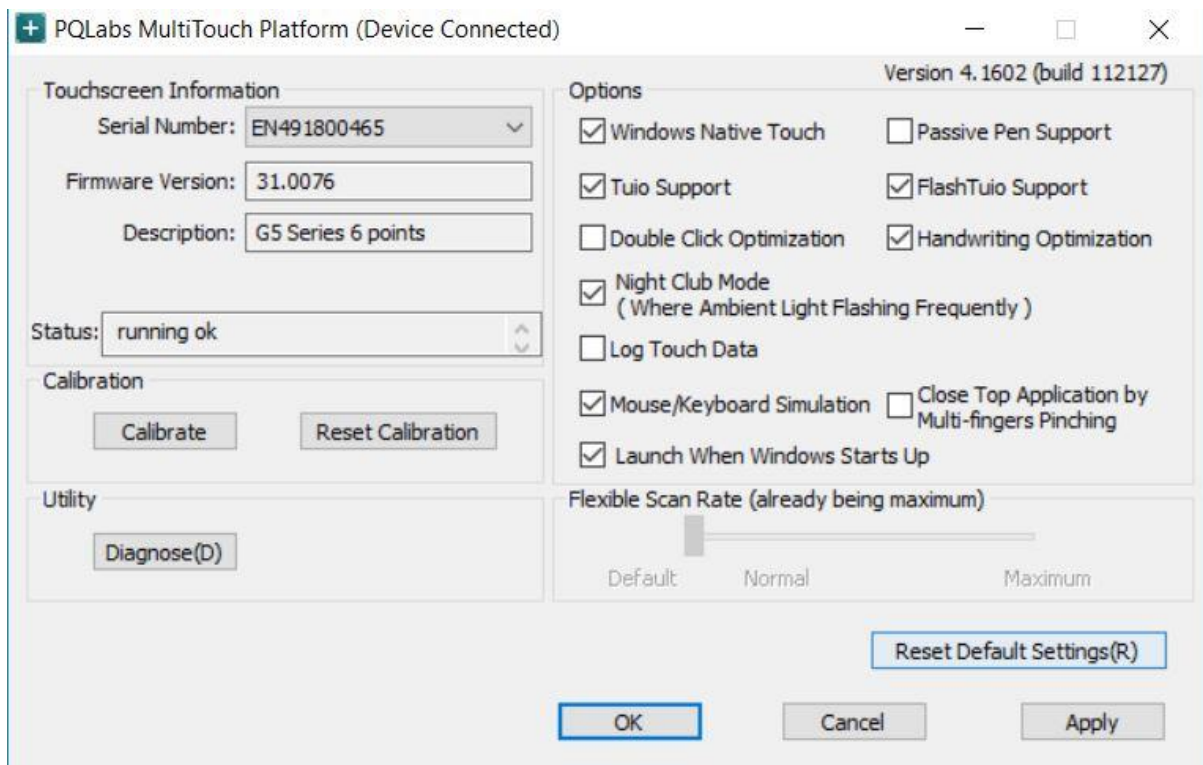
PQLabs MultiTouch Platform (Device Connected)

Version 4.1602 (build 112127)

Touchscreen Information

Serial Number: EN491800465

Firmware Version: 31.0076

Description: G5 Series 6 points

Status: running ok

Calibration

Calibrate

Reset Calibration

Utility

Diagnose(D)

Options

Windows Native Touch

Passive Pen Support

Tuio Support

FlashTuio Support

Double Click Optimization

Handwriting Optimization

Night Club Mode
( Where Ambient Light Flashing Frequently )

Log Touch Data

Mouse/Keyboard Simulation

Close Top Application by Multi-fingers Pinching

Launch When Windows Starts Up

Flexible Scan Rate (already being maximum)

Default

Normal

Maximum

Reset Default Settings(R)

OK

Cancel

Apply